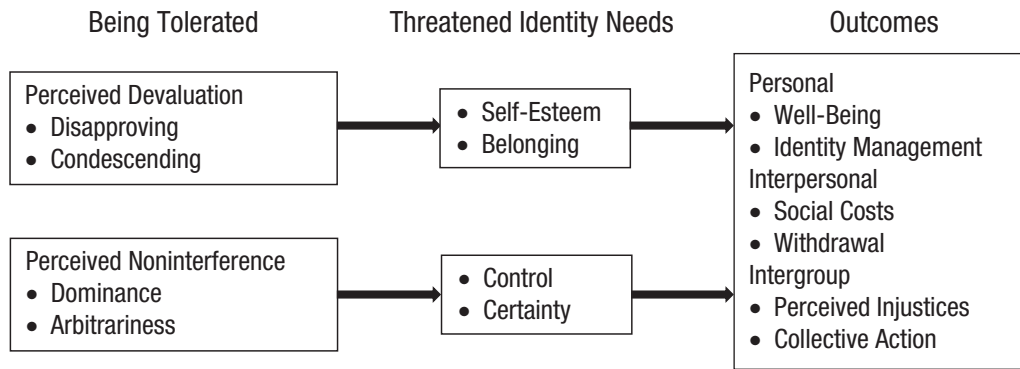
Being Tolerated

Perceived Devaluation
- Disapproving
- Condescending

Perceived Noninterference
- Dominance
- Arbitrariness

Threatened Identity Needs

- Self-Esteem
- Belonging

- Control
- Certainty

Outcomes

Personal
- Well-Being
- Identity Management

Interpersonal
- Social Costs
- Withdrawal

Intergroup
- Perceived Injustices
- Collective Action